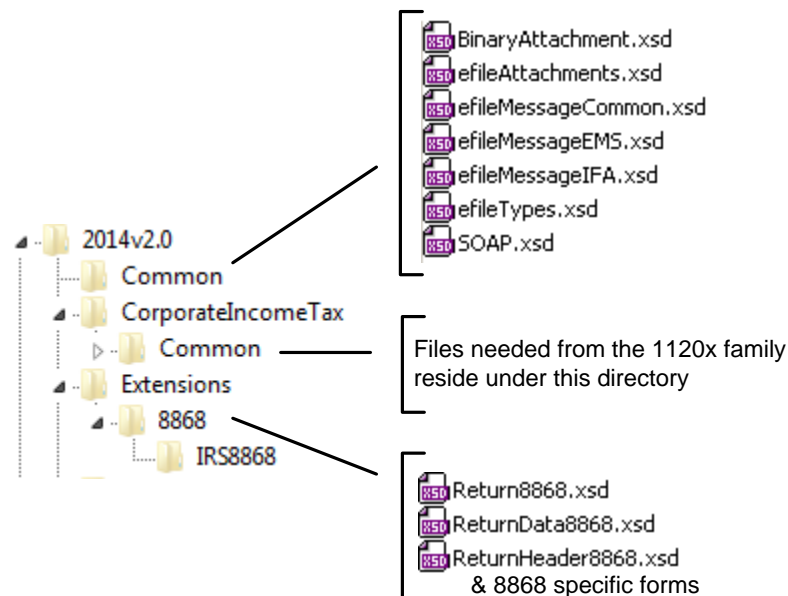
2014v2.0
Common
CorporateIncomeTax
Common
Extensions
8868
IRS8868

XSD BinaryAttachment.xsd
XSD efileAttachments.xsd
XSD efileMessageCommon.xsd
XSD efileMessageEMS.xsd
XSD efileMessageIFA.xsd
XSD efileTypes.xsd
XSD SOAP.xsd

Files needed from the 1120x family reside under this directory

XSD Return8868.xsd
XSD ReturnData8868.xsd
XSD ReturnHeader8868.xsd
& 8868 specific forms